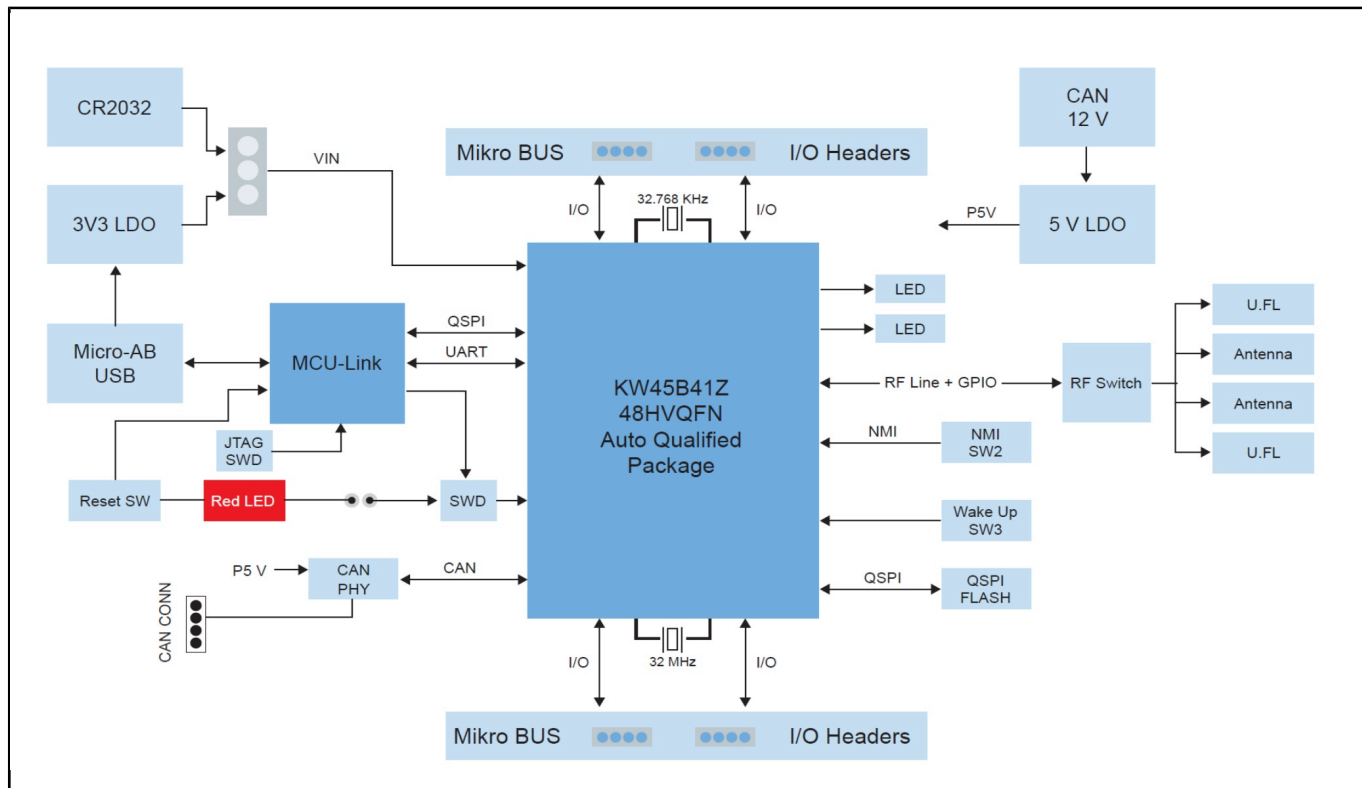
CR2032

3V3 LDO

VIN

Mikro BUS

I/O Headers

CAN 12 V

5 V LDO

P5V

I/O

32.768 KHz

I/O

Micro-AB USB

MCU-Link

QSPI

UART

JTAG SWD

Reset SW

Red LED

SWD

KW45B41Z 48HVQFN Auto Qualified Package

LED

LED

RF Line + GPIO

RF Switch

U.FL

Antenna

Antenna

U.FL

NMI

NMI SW2

Wake Up SW3

QSPI

QSPI FLASH

P5 V

CAN PHY

CAN

CAN CONN

I/O

32 MHz

I/O

Mikro BUS

I/O Headers